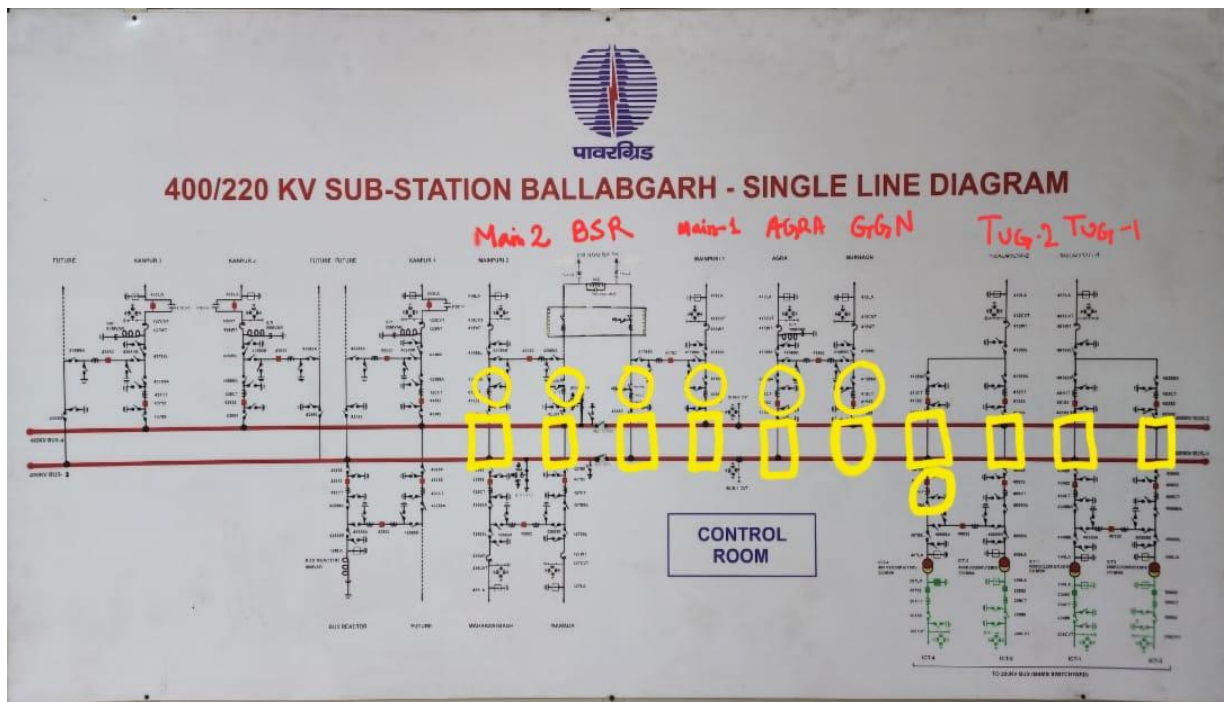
पावरग्रिड

400/220 KV SUB-STATION BALLABGARH - SINGLE LINE DIAGRAM

Main 2 BSR Main-1 AGRA GGN TUG-2 TUG-1

FUTURE KANPUR 3 KANPUR 2 FUTURE FUTURE KANPUR 1 MAINPURI 2 MAINPURI 1 AGRA

400KV BUS-1
400KV BUS-2

CONTROL ROOM

BUS REACTOR FUTURE

ICT-4 ICT-3 ICT-1 ICT-2

TO 220KV BUS (MAKE SWITCHYARD)